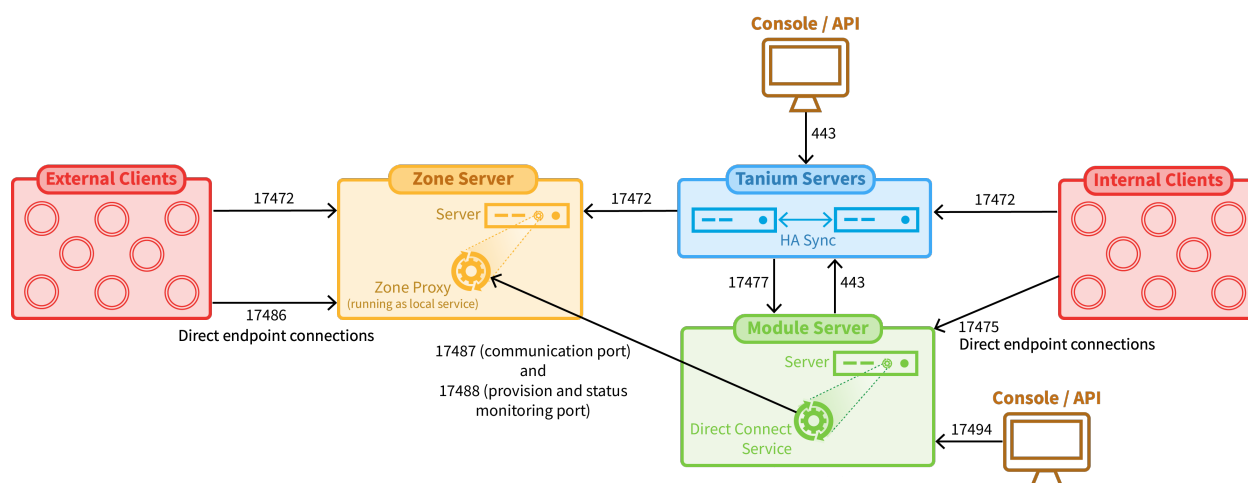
Console / API

443

External Clients

17472

17486

Direct endpoint connections

Zone Server

Server

Zone Proxy
(running as local service)

17472

Tanium Servers

HA Sync

17472

Internal Clients

17477

443

17475
Direct endpoint connections

17487 (communication port)
and
17488 (provision and status monitoring port)

Module Server

Server

Direct Connect Service

Console / API

17494